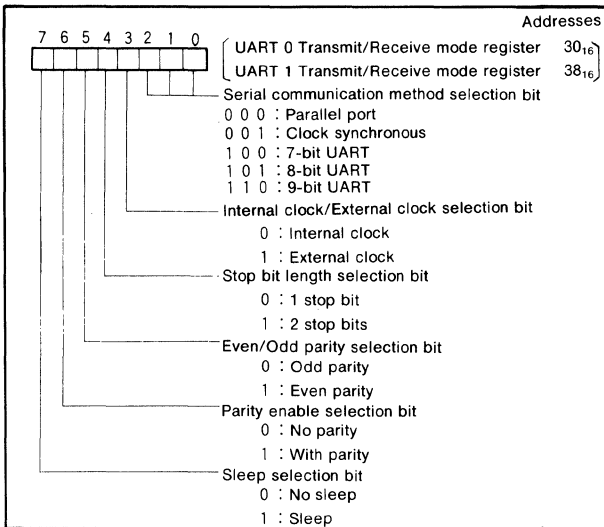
Addresses

7 6 5 4 3 2 1 0

UART 0 Transmit/Receive mode register $30_{16}$
UART 1 Transmit/Receive mode register $38_{16}$

Serial communication method selection bit
0 0 0 : Parallel port
0 0 1 : Clock synchronous
1 0 0 : 7-bit UART
1 0 1 : 8-bit UART
1 1 0 : 9-bit UART

Internal clock/External clock selection bit
0 : Internal clock
1 : External clock

Stop bit length selection bit
0 : 1 stop bit
1 : 2 stop bits

Even/Odd parity selection bit
0 : Odd parity
1 : Even parity

Parity enable selection bit
0 : No parity
1 : With parity

Sleep selection bit
0 : No sleep
1 : Sleep